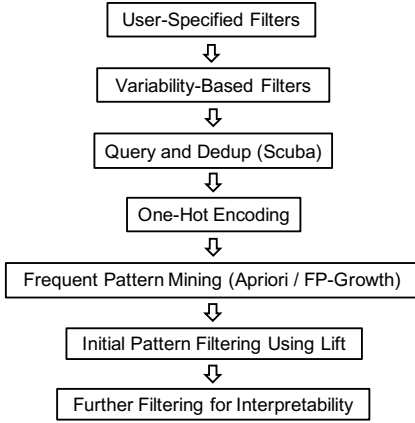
User-Specified Filters

Variability-Based Filters

Query and Dedup (Scuba)

One-Hot Encoding

Frequent Pattern Mining (Apriori / FP-Growth)

Initial Pattern Filtering Using Lift

Further Filtering for Interpretability